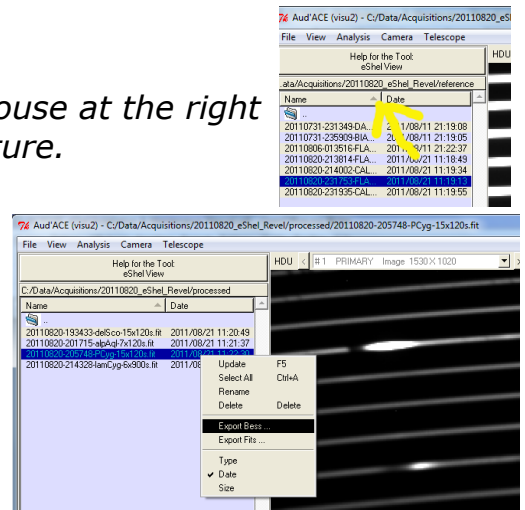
ouse at the right
ture.

Aud'ACE (visu2) - C:/Data/Acquisitions/20110820_eShel
File View Analysis Camera Telescope
Help for the Tool:
eShel View
HDU
ata/Acquisitions/20110820_eShel_Revel/reference
| Name | Date |
|---|---|
| .. | |
| 20110731-231349-DA... | 2011/08/11 21:19:08 |
| 20110731-235909-BIA... | 2011/08/11 21:19:05 |
| 20110806-013516-FLA... | 2011/08/11 21:22:37 |
| 20110820-213814-FLA... | 2011/08/21 11:18:49 |
| 20110820-214002-CAL... | 2011/08/21 11:19:34 |
| 20110820-231753-FLA... | 2011/08/21 11:19:13 |
| 20110820-231935-CAL... | 2011/08/21 11:19:55 |

Aud'ACE (visu2) - C:/Data/Acquisitions/20110820_eShel_Revel/processed/20110820-205748-PCyg-15x120s.fit
File View Analysis Camera Telescope
Help for the Tool:
eShel View
HDU #1 PRIMARY Image 1530 X 1020
C:/Data/Acquisitions/20110820_eShel_Revel/processed
| Name | Date |
|---|---|
| .. | |
| 20110820-193433-delSco-15x120s.fit | 2011/08/21 11:20:49 |
| 20110820-201715-alpAql-7x120s.fit | 2011/08/21 11:21:37 |
| 20110820-205748-PCyg-15x120s.fit | 2011/08/21 11:22:30 |
| 20110820-214328-lamCyg-6x900s.fit | 2011/08/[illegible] |

Update F5
Select All Ctrl+A
Rename
Delete Delete
Export Bess ...
Export Fits ...
Type
✔ Date
Size